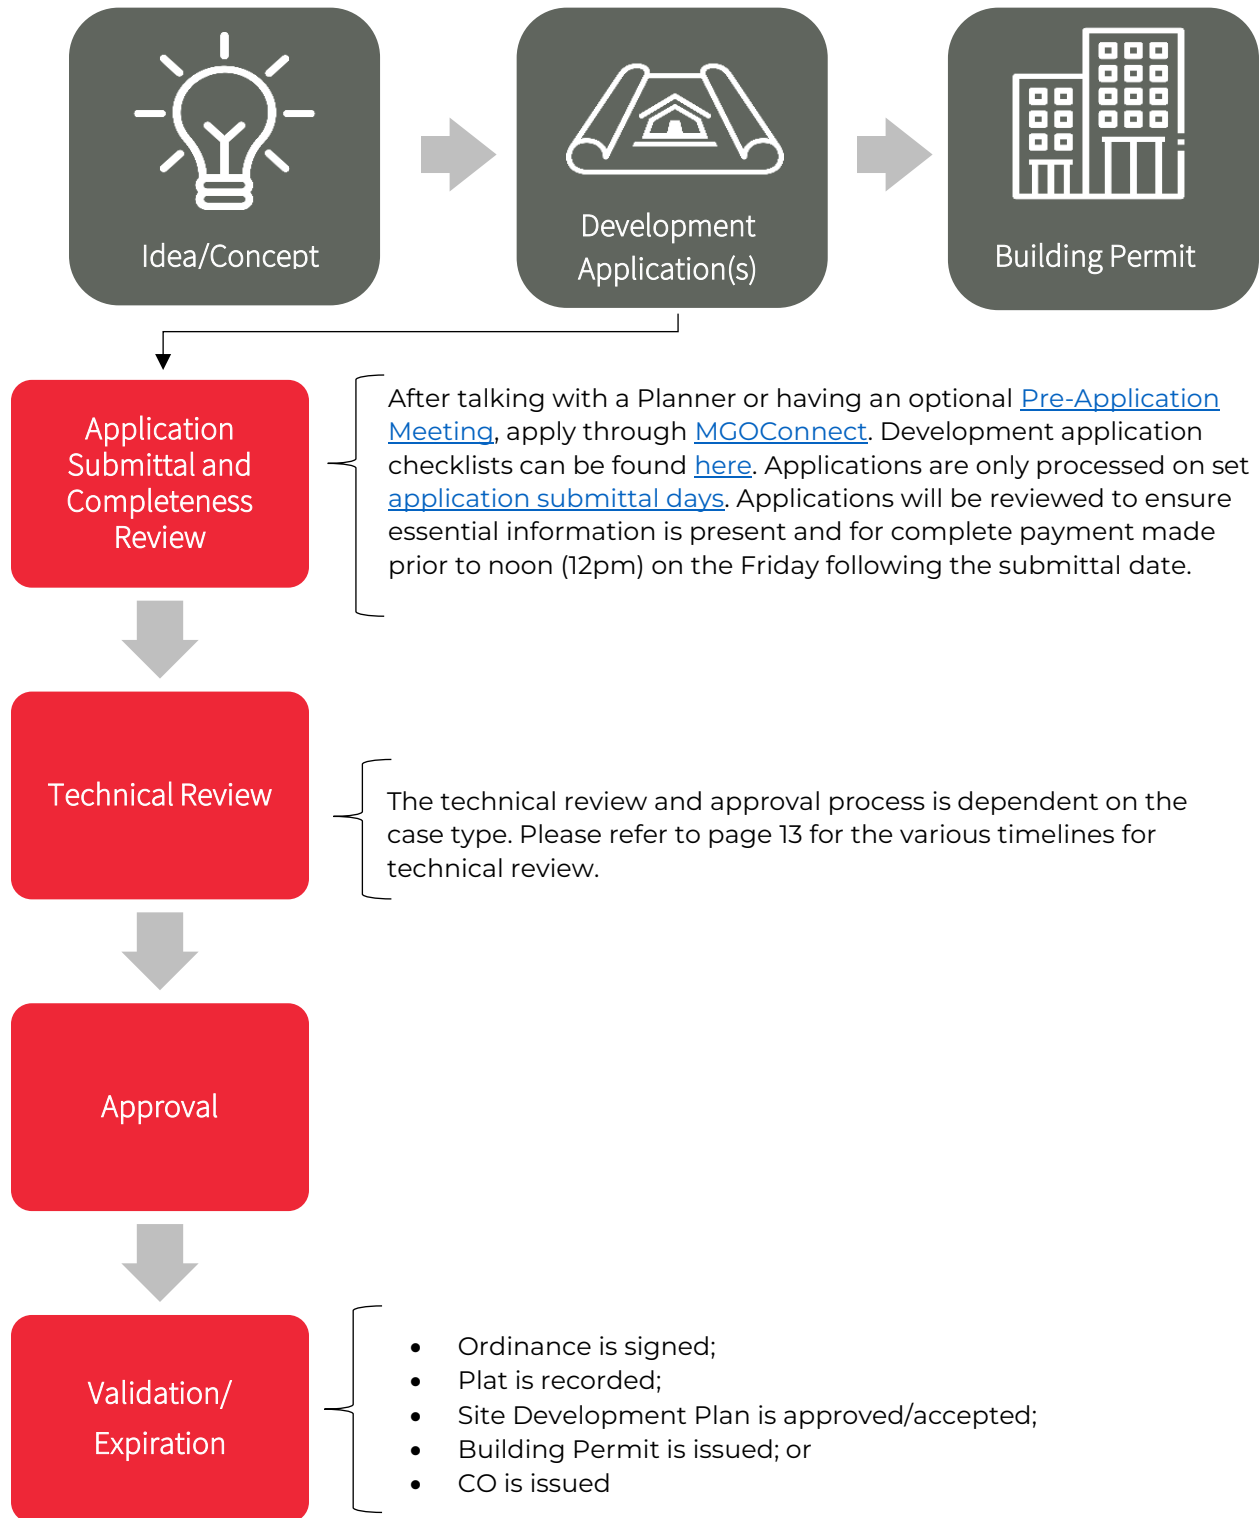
Idea/Concept

Development Application(s)

Building Permit

Application Submittal and Completeness Review

After talking with a Planner or having an optional Pre-Application Meeting, apply through MGOConnect. Development application checklists can be found here. Applications are only processed on set application submittal days. Applications will be reviewed to ensure essential information is present and for complete payment made prior to noon (12pm) on the Friday following the submittal date.

Technical Review

The technical review and approval process is dependent on the case type. Please refer to page 13 for the various timelines for technical review.

Approval

Validation/ Expiration

- Ordinance is signed;
- Plat is recorded;
- Site Development Plan is approved/accepted;
- Building Permit is issued; or
- CO is issued